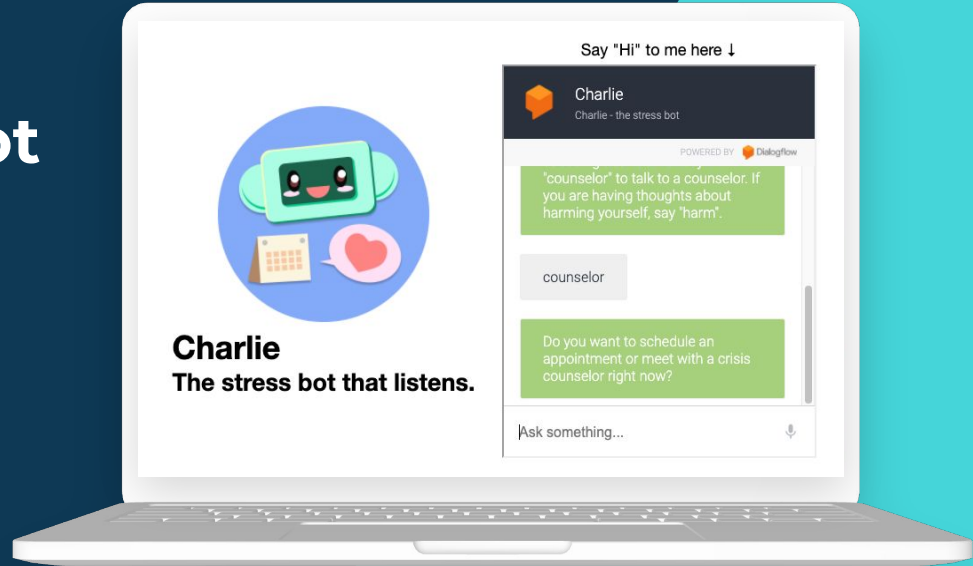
ot

Say "Hi" to me here ↓

Charlie
Charlie - the stress bot

POWERED BY Dialogflow

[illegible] "counselor" to talk to a counselor. If you are having thoughts about harming yourself, say "harm".

counselor

Do you want to schedule an appointment or meet with a crisis counselor right now?

Ask something...

Charlie
The stress bot that listens.